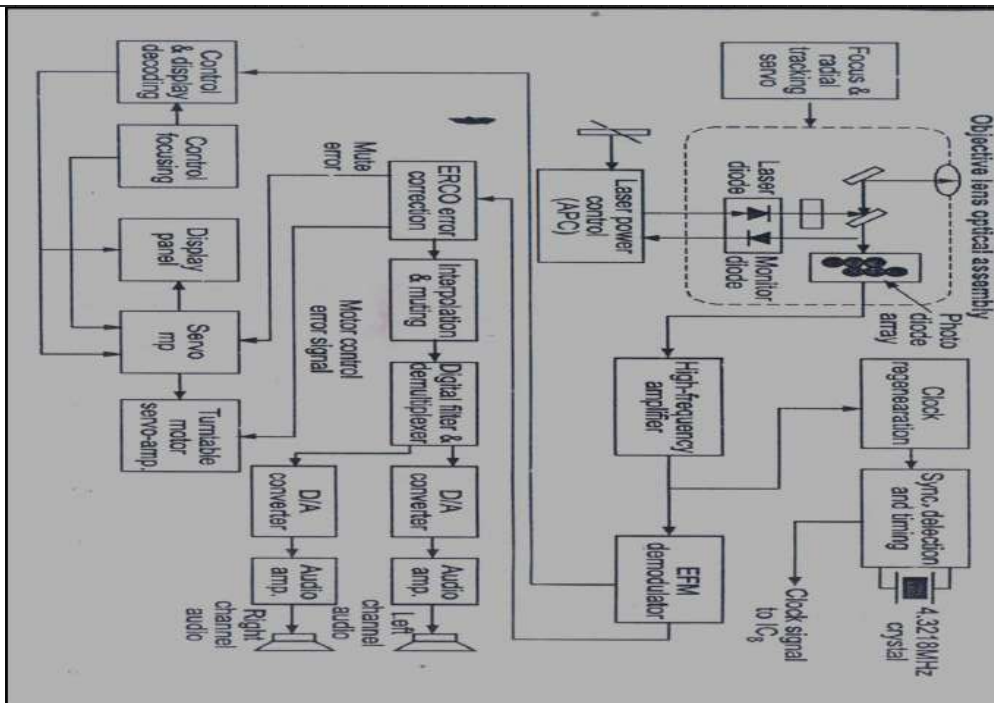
Objective lens optical assembly

Focus & radial tracking servo

Laser diode

Monitor diode

Photo diode array

Laser power control (APC)

Clock regeneration

Sync. detection and timing

4.3218MHz crystal

Clock signal to $IC_8$

High-frequency amplifier

EFM demodulator

Control & display decoding

Control focusing

Display panel

Servo mp

Turntable motor servo-amp.

Mute error

ERCO error correction

Interpolation & muting

Digital filter & demultiplexer

Motor control error signal

D/A converter

D/A converter

Audio amp.

Audio amp.

Left channel audio

Right channel audio